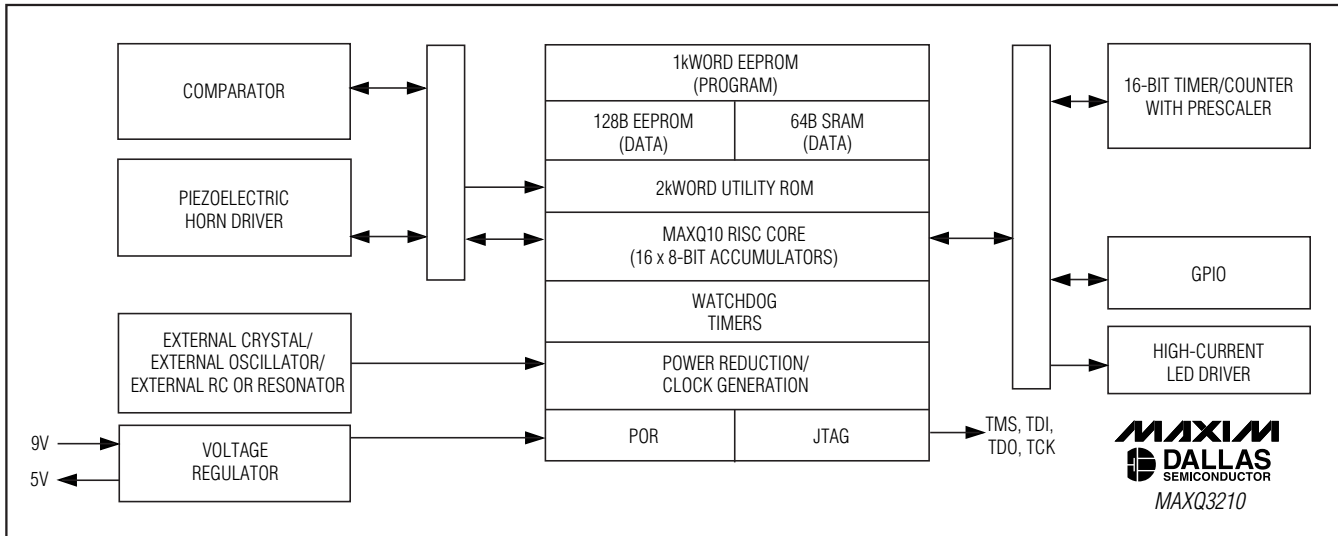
COMPARATOR

PIEZOELECTRIC HORN DRIVER

EXTERNAL CRYSTAL/ EXTERNAL OSCILLATOR/ EXTERNAL RC OR RESONATOR

9V

5V

VOLTAGE REGULATOR

1kWORD EEPROM (PROGRAM)

128B EEPROM (DATA)

64B SRAM (DATA)

2kWORD UTILITY ROM

MAXQ10 RISC CORE (16 x 8-BIT ACCUMULATORS)

WATCHDOG TIMERS

POWER REDUCTION/ CLOCK GENERATION

POR

JTAG

TMS, TDI, TDO, TCK

16-BIT TIMER/COUNTER WITH PRESCALER

GPIO

HIGH-CURRENT LED DRIVER

MAXIM

DALLAS SEMICONDUCTOR

MAXQ3210